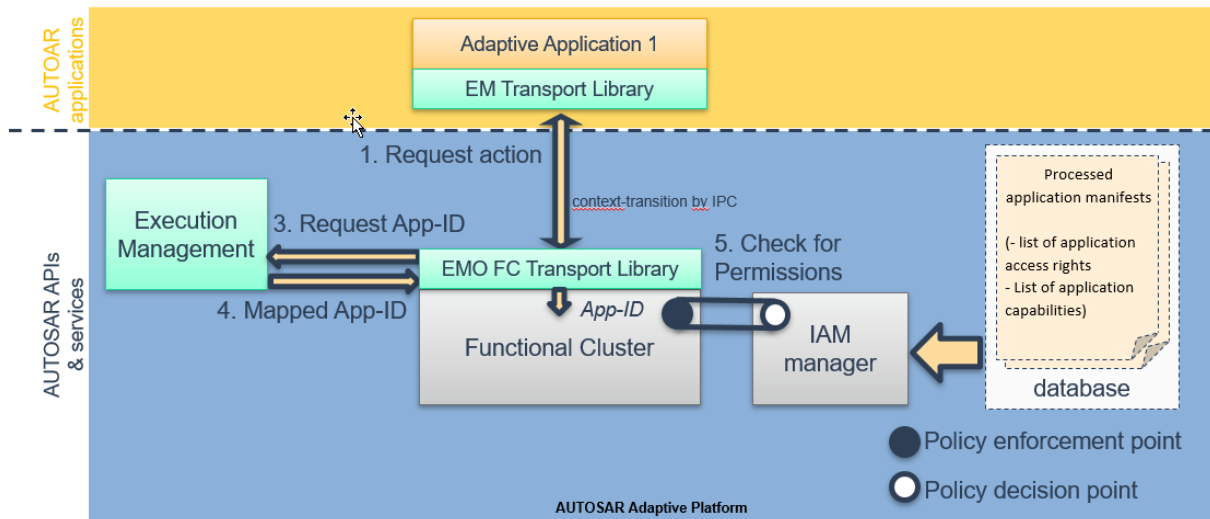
AUTOSAR applications

Adaptive Application 1

EM Transport Library

1. Request action

context-transition by IPC

Execution Management

3. Request App-ID

4. Mapped App-ID

EMO FC Transport Library

App-ID

Functional Cluster

5. Check for Permissions

IAM manager

Processed application manifests

(- list of application access rights
- List of application capabilities)

database

AUTOSAR APIs & services

Policy enforcement point

Policy decision point

AUTOSAR Adaptive Platform